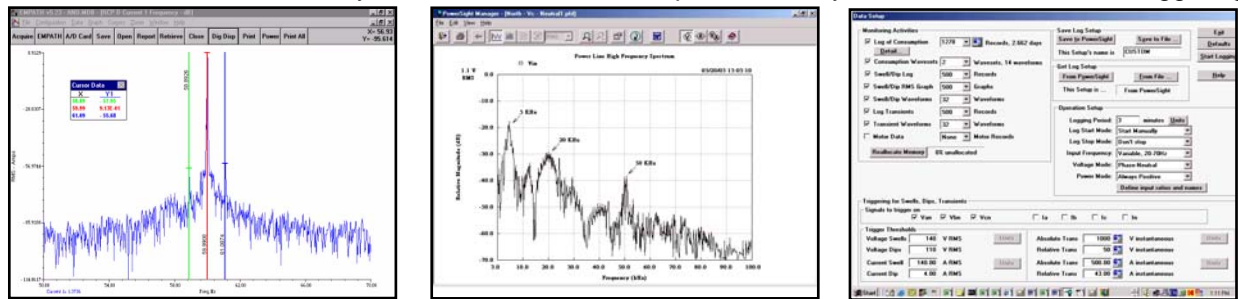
File Configuration Data Graph Cursor Zoom Window Help

Acquire EMPATH A/D Card Save Open Report Retrieve Close Dig Disp Print Power Print All

X= 56.93
Y= 35.614

Cursor Data

| X | Y |
|---|---|
| 58.89 | -32.93 |
| 59.99 | 0.13E-01 |
| 61.49 | -35.68 |

Freq Hz

PowerSight Manager

File View Help

Power Line High Frequency Spectrum

Vin

3 KHz

20 KHz

50 KHz

Relative Magnitude (dB)

Frequency (kHz)

Data Setup

Monitoring Activities

Log of Consumption 3278 Records, 2.662 days

Consumption Waveforms 2 Waveforms, 14 waveforms

Swell/Dip Log 500 Records

Swell/Dip RMS Graph 500 Graphs

Swell/Dip Waveforms 32 Waveforms

Log Transients 500 Records

Transient Waveforms 32 Waveforms

Motor Data None Motor Records

Reallocate Memory 0% unallocated

Save Log Setup

Save to PowerSight Save to File

Detail

This Setup's name is CUSTOM

Get Log Setup

From PowerSight From File

This Setup is ... From PowerSight

Operation Setup

Logging Period: 3 minutes Units

Log Start Mode: Start Manually

Log Stop Mode: Don't stop

Input Frequency: Variable, 20-70Hz

Voltage Mode: Phase-Neutral

Power Mode: Always Positive

Define input ratios and names

Exit

Defaults

Start Logging

Help

Triggering for Swells, Dips, Transients

Signals to trigger on

Van Vbn Vcn Ia Ib Ic In

Trigger Thresholds

Voltage Swells 140 V RMS

Voltage Dips 110 V RMS

Current Swell 140.00 A RMS

Current Dip 4.00 A RMS

Absolute Trans 1000 V instantaneous

Relative Trans 50 V instantaneous

Absolute Trans 500.00 A instantaneous

Relative Trans 43.00 A instantaneous

Units

Start